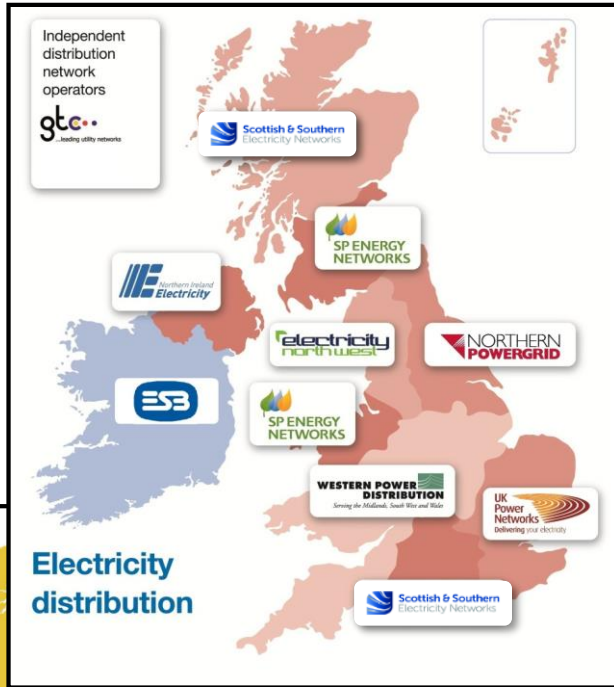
Independent distribution network operators

gtc
...leading utility networks

Scottish & Southern
Electricity Networks

SP ENERGY NETWORKS

Northern Ireland Electricity

electricity north west

NORTHERN POWERGRID

ESB

SP ENERGY NETWORKS

WESTERN POWER DISTRIBUTION
Serving the Midlands, South West and Wales

UK Power Networks
Delivering your electricity

Electricity distribution

Scottish & Southern
Electricity Networks